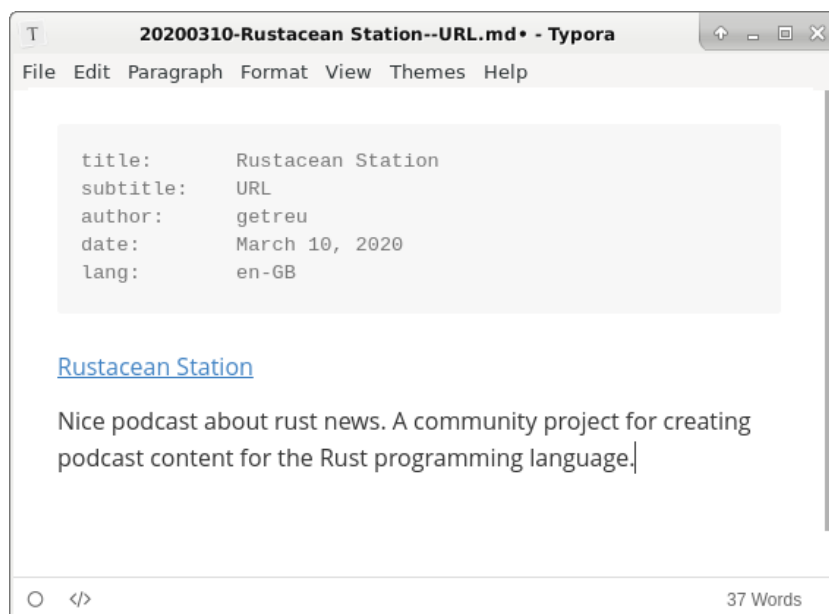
20200310-Rustacean Station--URL.md• - Typora

File Edit Paragraph Format View Themes Help

title: Rustacean Station
subtitle: URL
author: getreu
date: March 10, 2020
lang: en-GB

Rustacean Station

Nice podcast about rust news. A community project for creating podcast content for the Rust programming language.

</>

37 Words